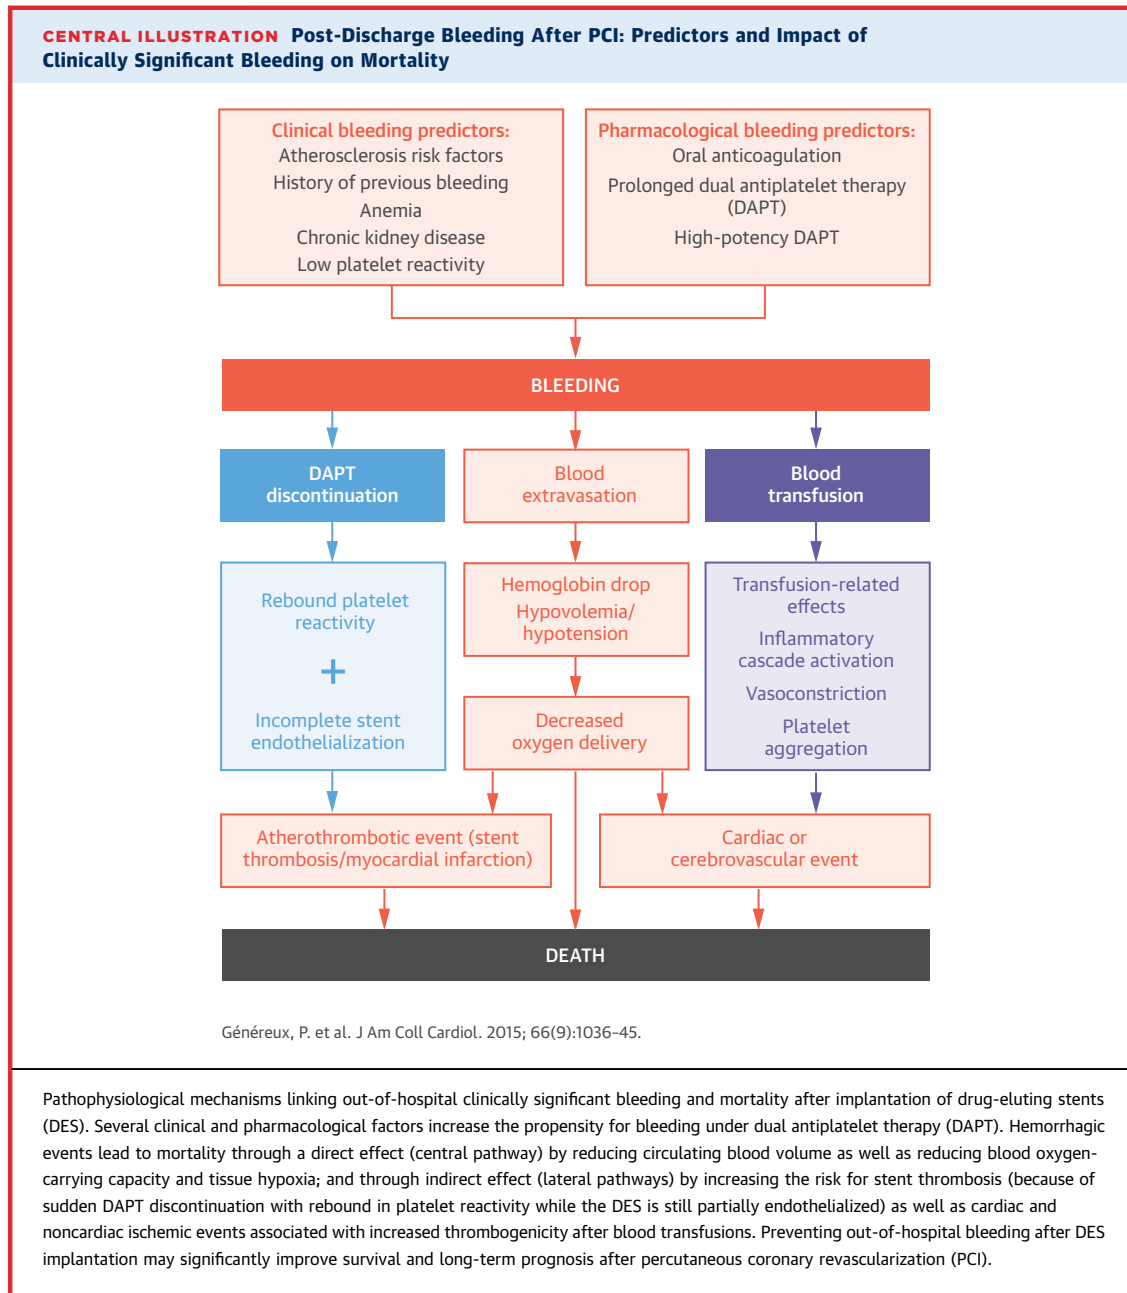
CENTRAL ILLUSTRATION Post-Discharge Bleeding After PCI: Predictors and Impact of Clinically Significant Bleeding on Mortality

Clinical bleeding predictors:
Atherosclerosis risk factors
History of previous bleeding
Anemia
Chronic kidney disease
Low platelet reactivity

Pharmacological bleeding predictors:
Oral anticoagulation
Prolonged dual antiplatelet therapy (DAPT)
High-potency DAPT

BLEEDING

DAPT discontinuation

Blood extravasation

Blood transfusion

Rebound platelet reactivity
+
Incomplete stent endothelialization

Hemoglobin drop
Hypovolemia/ hypotension

Transfusion-related effects
Inflammatory cascade activation
Vasoconstriction
Platelet aggregation

Decreased oxygen delivery

Atherothrombotic event (stent thrombosis/myocardial infarction)

Cardiac or cerebrovascular event

DEATH

Généreux, P. et al. J Am Coll Cardiol. 2015; 66(9):1036–45.

Pathophysiological mechanisms linking out-of-hospital clinically significant bleeding and mortality after implantation of drug-eluting stents (DES). Several clinical and pharmacological factors increase the propensity for bleeding under dual antiplatelet therapy (DAPT). Hemorrhagic events lead to mortality through a direct effect (central pathway) by reducing circulating blood volume as well as reducing blood oxygen-carrying capacity and tissue hypoxia; and through indirect effect (lateral pathways) by increasing the risk for stent thrombosis (because of sudden DAPT discontinuation with rebound in platelet reactivity while the DES is still partially endothelialized) as well as cardiac and noncardiac ischemic events associated with increased thrombogenicity after blood transfusions. Preventing out-of-hospital bleeding after DES implantation may significantly improve survival and long-term prognosis after percutaneous coronary revascularization (PCI).